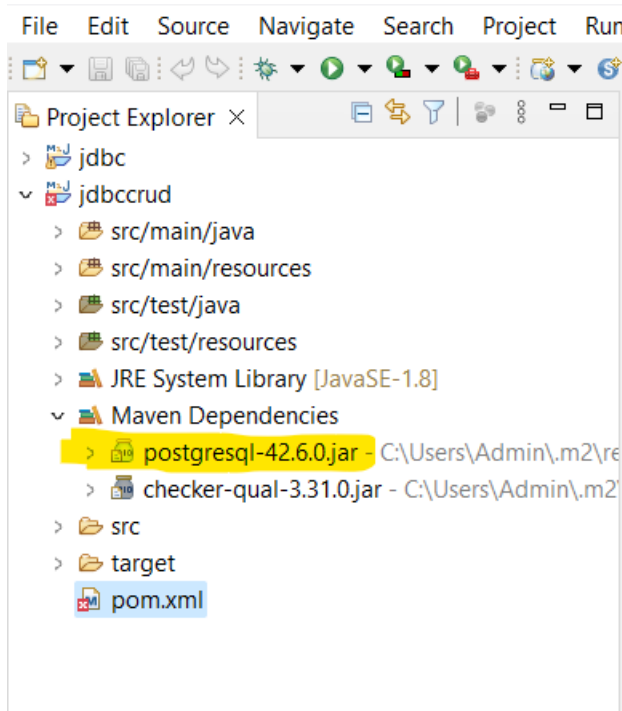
File Edit Source Navigate Search Project Run

Project Explorer ×

> jdbc
∨ jdbccrud
> src/main/java
> src/main/resources
> src/test/java
> src/test/resources
> JRE System Library [JavaSE-1.8]
∨ Maven Dependencies
> postgresql-42.6.0.jar - C:\Users\Admin\.m2\re
> checker-qual-3.31.0.jar - C:\Users\Admin\.m2\
> src
> target
pom.xml